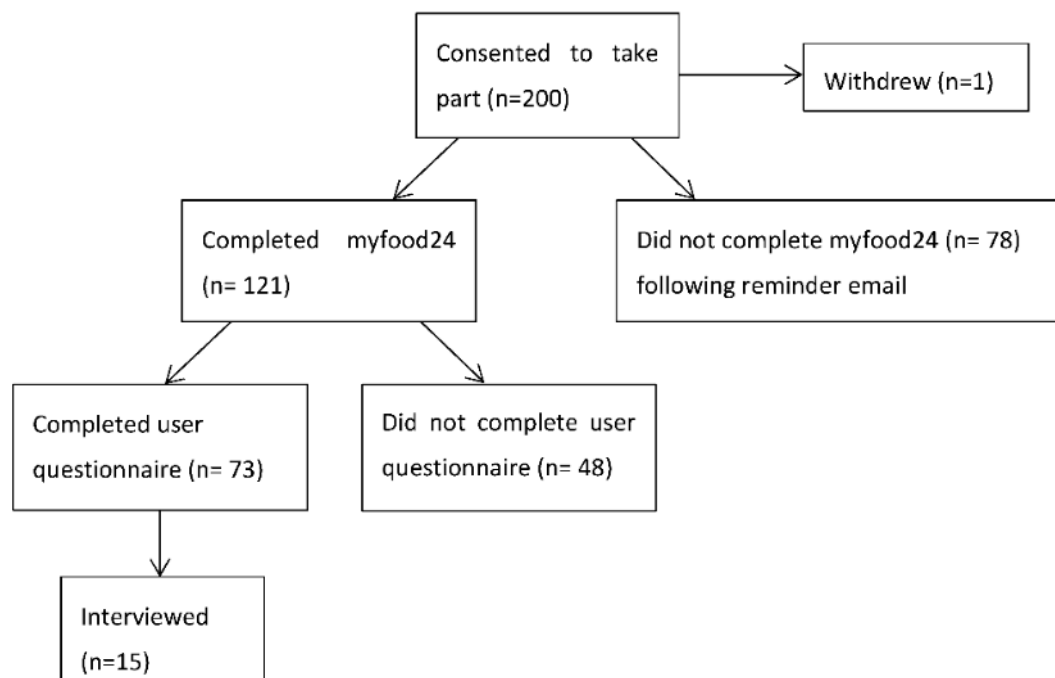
Consented to take part (n=200)

Withdrew (n=1)

Completed myfood24 (n= 121)

Did not complete myfood24 (n= 78) following reminder email

Completed user questionnaire (n= 73)

Did not complete user questionnaire (n= 48)

Interviewed (n=15)